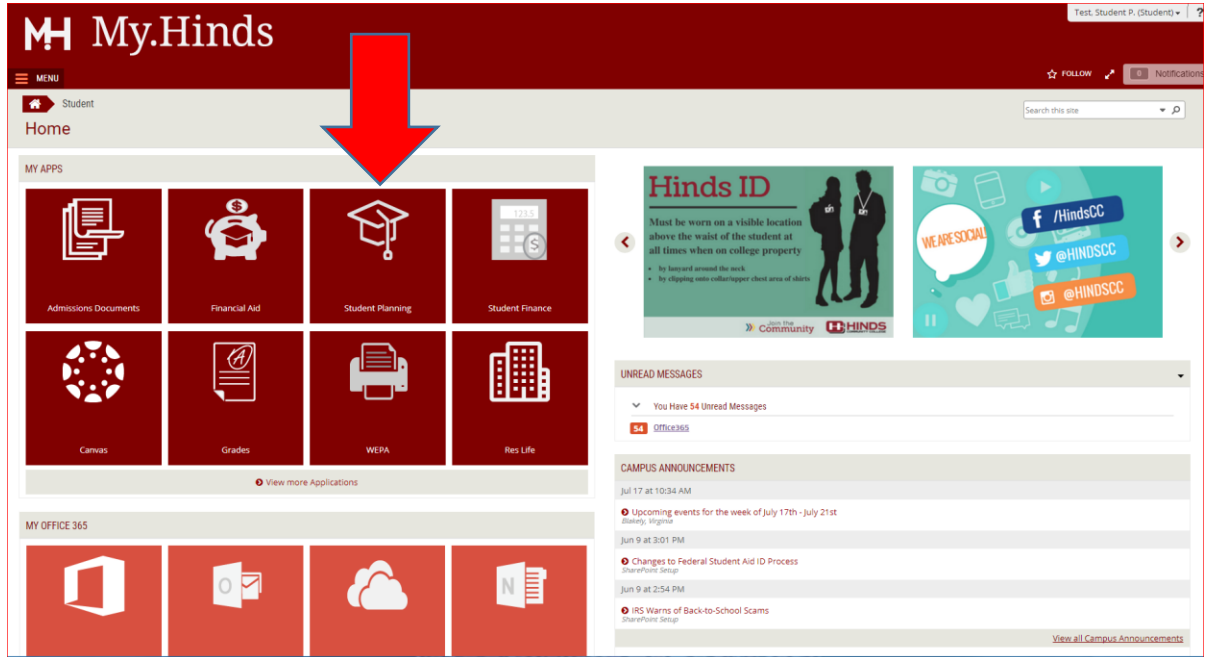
MH My.Hinds

Test, Student P. (Student) ▾ ?

MENU

FOLLOW

0 Notifications

Student

Home

Search this site

MY APPS

Admissions Documents

Financial Aid

Student Planning

Student Finance

Canvas

Grades

WEPA

Res Life

View more Applications

MY OFFICE 365

Hinds ID

Must be worn on a visible location above the waist of the student at all times when on college property

• by lanyard around the neck
• by clipping onto collar/upper chest area of shirts

Join the Community

HINDS

WE ARE SOCIAL

/HindsCC

@HINDSCC

@HINDSCC

UNREAD MESSAGES

You Have 54 Unread Messages

54 Office365

CAMPUS ANNOUNCEMENTS

Jul 17 at 10:34 AM

Upcoming events for the week of July 17th - July 21st
Blakely, Virginia

Jun 9 at 3:01 PM

Changes to Federal Student Aid ID Process
SharePoint Setup

Jun 9 at 2:54 PM

IRS Warns of Back-to-School Scams
SharePoint Setup

View all Campus Announcements